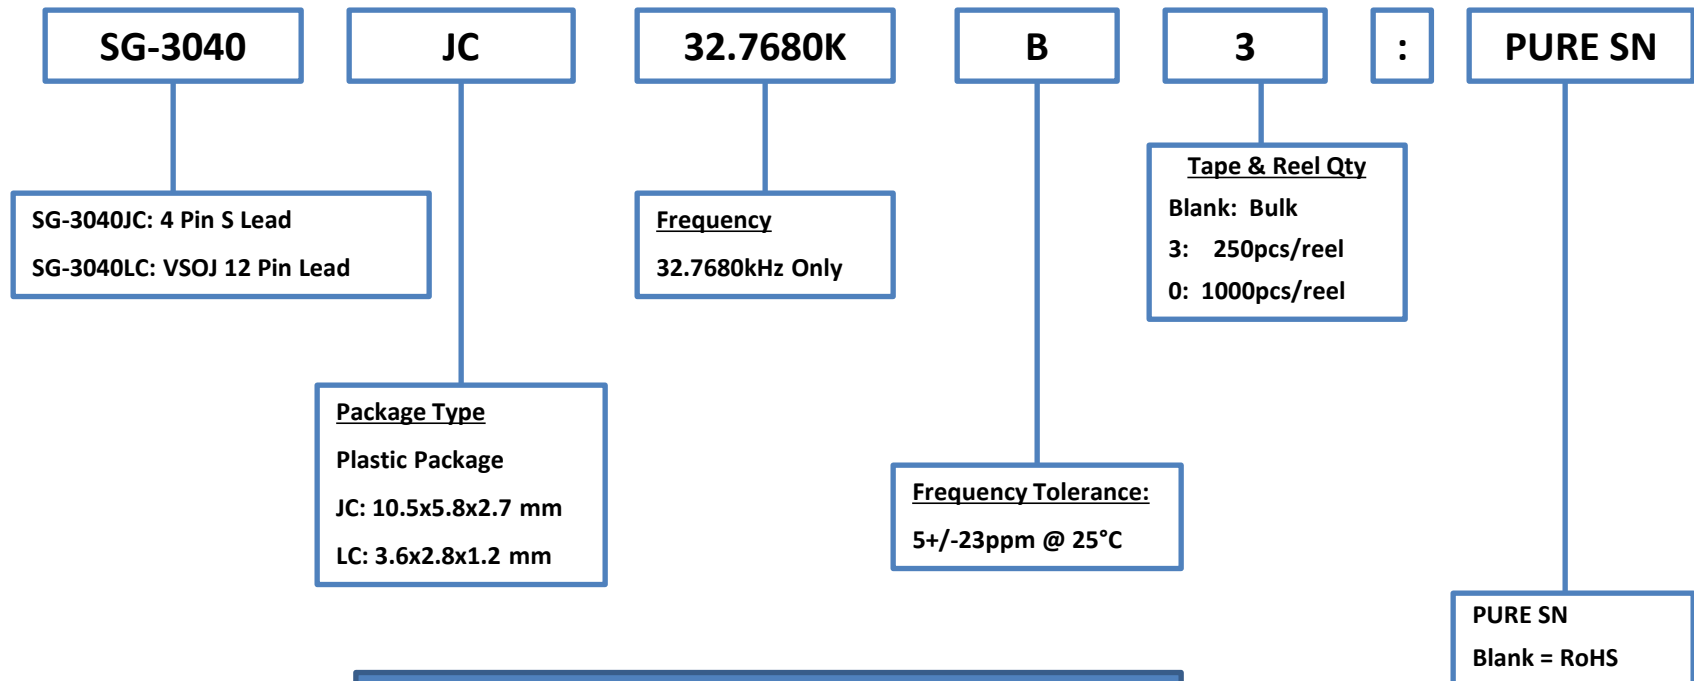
SG-3040

JC

32.7680K

B

3

:

PURE SN

SG-3040JC: 4 Pin S Lead
SG-3040LC: VSOJ 12 Pin Lead

Frequency
32.7680kHz Only

Tape & Reel Qty
Blank: Bulk
3: 250pcs/reel
0: 1000pcs/reel

Package Type
Plastic Package
JC: 10.5x5.8x2.7 mm
LC: 3.6x2.8x1.2 mm

Frequency Tolerance:
5+/-23ppm @ 25°C

PURE SN
Blank = RoHS